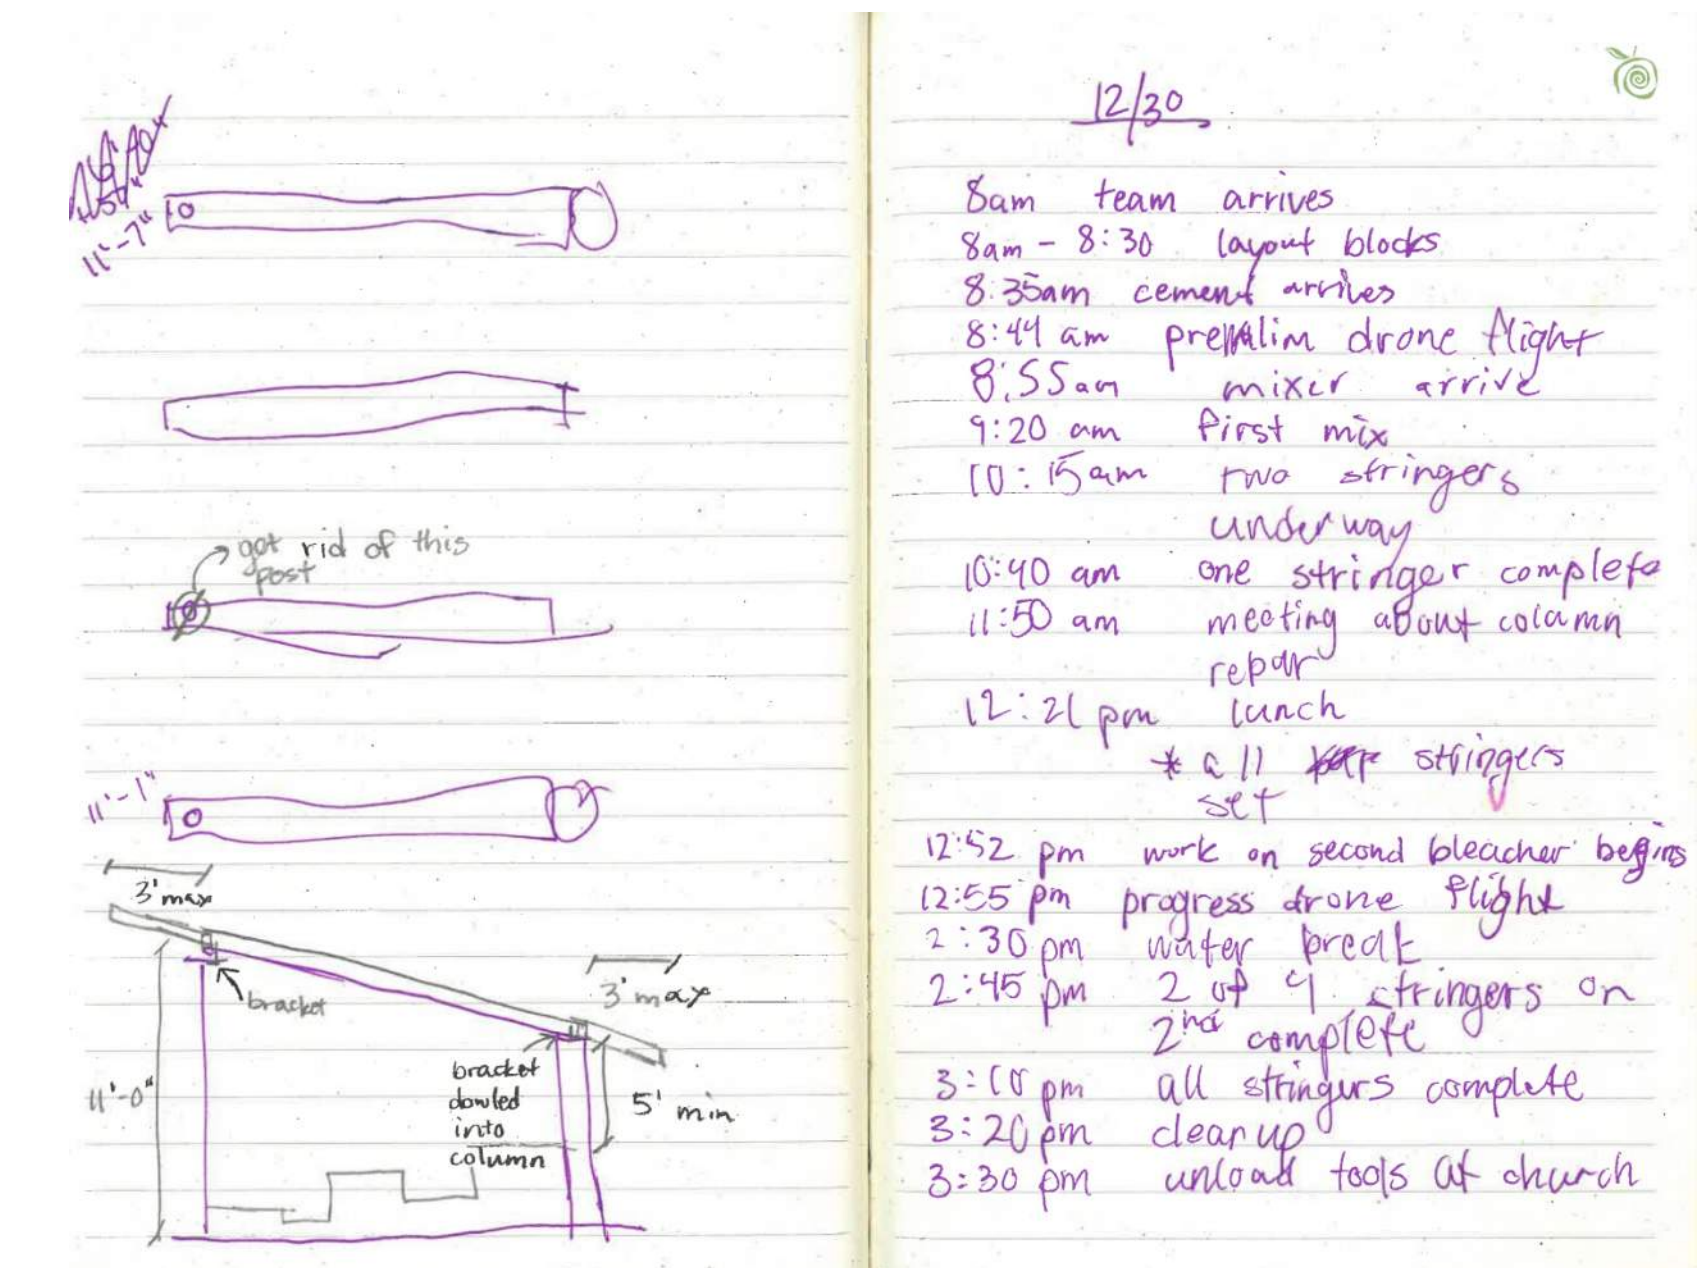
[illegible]
11'-7"

got rid of this post

11'-1"

3' max

bracket

3' max

bracket dowled into column

11'-0"

5' min

12/30

8am team arrives
8am - 8:30 layout blocks
8:35am cement arrives
8:44 am prelim drone flight
8:55am mixer arrive
9:20 am first mix
10:15am two stringers underway
10:40 am one stringer complete
11:50 am meeting about column repair
12:21 pm lunch
* all stringers set
12:52 pm work on second bleacher begins
12:55 pm progress drone flight
2:30 pm water break
2:45 pm 2 of 4 stringers on 2nd complete
3:10 pm all stringers complete
3:20 pm clear up
3:30 pm unload tools at church